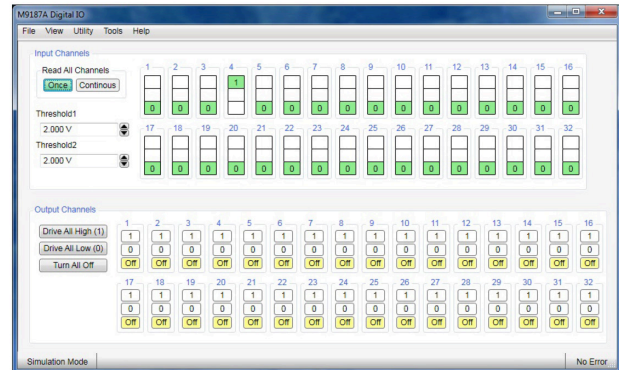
M9187A Digital IO

File View Utility Tools Help

Input Channels

Read All Channels

Once Continous

Threshold1

2.000 V

Threshold2

2.000 V

1 2 3 4 5 6 7 8 9 10 11 12 13 14 15 16

0 0 0 1 0 0 0 0 0 0 0 0 0 0 0 0

17 18 19 20 21 22 23 24 25 26 27 28 29 30 31 32

0 0 0 0 0 0 0 0 0 0 0 0 0 0 0 0

Output Channels

Drive All High (1)

Drive All Low (0)

Turn All Off

| 1 | 2 | 3 | 4 | 5 | 6 | 7 | 8 | 9 | 10 | 11 | 12 | 13 | 14 | 15 | 16 |
|---|---|---|---|---|---|---|---|---|---|---|---|---|---|---|---|
| 1 | 1 | 1 | 1 | 1 | 1 | 1 | 1 | 1 | 1 | 1 | 1 | 1 | 1 | 1 | 1 |
| 0 | 0 | 0 | 0 | 0 | 0 | 0 | 0 | 0 | 0 | 0 | 0 | 0 | 0 | 0 | 0 |
| Off | Off | Off | Off | Off | Off | Off | Off | Off | Off | Off | Off | Off | Off | Off | Off |

| 17 | 18 | 19 | 20 | 21 | 22 | 23 | 24 | 25 | 26 | 27 | 28 | 29 | 30 | 31 | 32 |
|---|---|---|---|---|---|---|---|---|---|---|---|---|---|---|---|
| 1 | 1 | 1 | 1 | 1 | 1 | 1 | 1 | 1 | 1 | 1 | 1 | 1 | 1 | 1 | 1 |
| 0 | 0 | 0 | 0 | 0 | 0 | 0 | 0 | 0 | 0 | 0 | 0 | 0 | 0 | 0 | 0 |
| Off | Off | Off | Off | Off | Off | Off | Off | Off | Off | Off | Off | Off | Off | Off | Off |

Simulation Mode

No Error